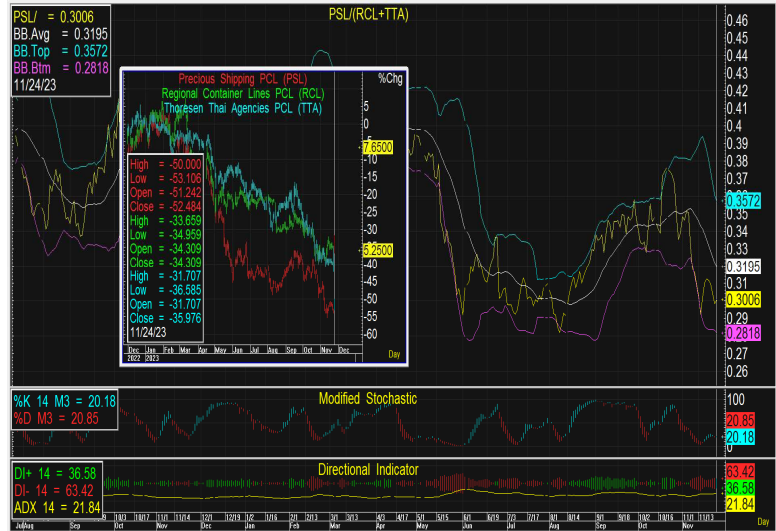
PSL/ = 0.3006
BB.Avg = 0.3195
BB.Top = 0.3572
BB.Btm = 0.2818
11/24/23

PSL/(RCL+TTA)

Precious Shipping PCL (PSL)
Regional Container Lines PCL (RCL)
Thoresen Thai Agencies PCL (TTA)

%Chg

High = -50.000
Low = -53.106
Open = -51.242
Close = -52.484
High = -33.659
Low = -34.959
Open = -34.309
Close = -34.309
High = -31.707
Low = -36.585
Open = -31.707
Close = -35.976
11/24/23

5
0
-5
7.6500
-15
-20
-25
-30
-35
5.2500
-45
-50
-55
-60
Day

Dec Jan Feb Mar Apr May Jun Jul Aug Sep Oct Nov Dec
2022 2023

0.46
0.45
0.44
0.43
0.42
0.41
0.4
0.39
0.38
0.37
0.3572
0.35
0.34
0.33
0.3195
0.31
0.3006
0.29
0.2818
0.27
0.26

Modified Stochastic
%K 14 M3 = 20.18
%D M3 = 20.85
100
20.85
20.18
0

Directional Indicator
DI+ 14 = 36.58
DI- 14 = 63.42
ADX 14 = 21.84
63.42
36.58
21.84

Jul/Aug Sep Oct Nov Dec Jan Feb Mar Apr May Jun Jul Aug Sep Oct Nov Day